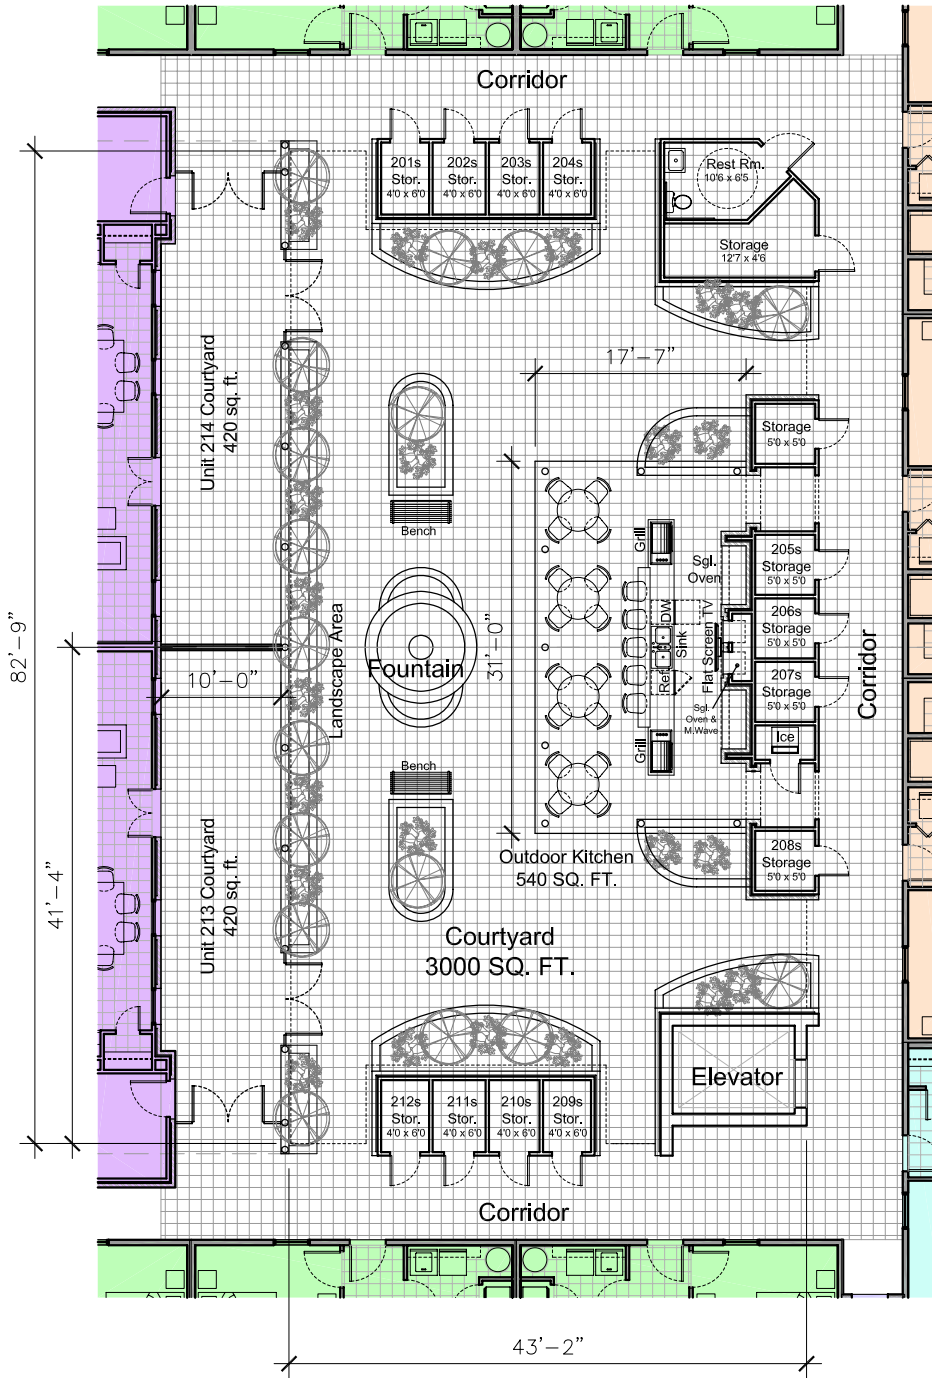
Corridor

201s Stor. 4'0 x 6'0
202s Stor. 4'0 x 6'0
203s Stor. 4'0 x 6'0
204s Stor. 4'0 x 6'0

Rest Rm. 10'6 x 6'5

Storage 12'7 x 4'6

82'–9"

Unit 214 Courtyard 420 sq. ft.

17'–7"

Storage 5'0 x 5'0

Bench

Grill

Sgl. Oven

205s Storage 5'0 x 5'0

DW

TV

206s Storage 5'0 x 5'0

Sink

Flat Screen

31'–0"

Fountain

Landscape Area

10'–0"

Ref

207s Storage 5'0 x 5'0

Sgl. Oven & M.Wave

Corridor

Ice

Grill

Bench

41'–4"

Outdoor Kitchen 540 SQ. FT.

208s Storage 5'0 x 5'0

Unit 213 Courtyard 420 sq. ft.

Courtyard 3000 SQ. FT.

Elevator

212s Stor. 4'0 x 6'0
211s Stor. 4'0 x 6'0
210s Stor. 4'0 x 6'0
209s Stor. 4'0 x 6'0

Corridor

43'–2"